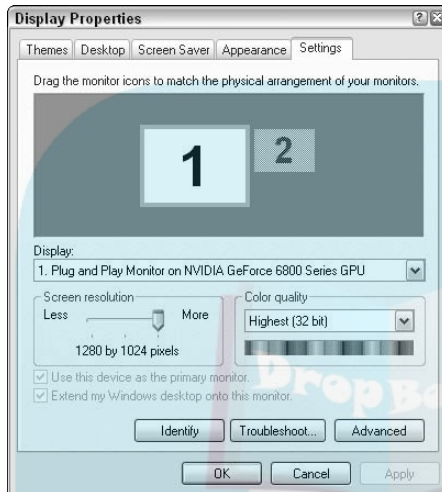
Display Properties

Themes | Desktop | Screen Saver | Appearance | Settings

Drag the monitor icons to match the physical arrangement of your monitors.

1

2

Display:

1. Plug and Play Monitor on NVIDIA GeForce 6800 Series GPU

Screen resolution

Less

More

1280 by 1024 pixels

Color quality

Highest (32 bit)

Use this device as the primary monitor.

Extend my Windows desktop onto this monitor.

Identify

Troubleshoot...

Advanced

OK

Cancel

Apply

DropBa